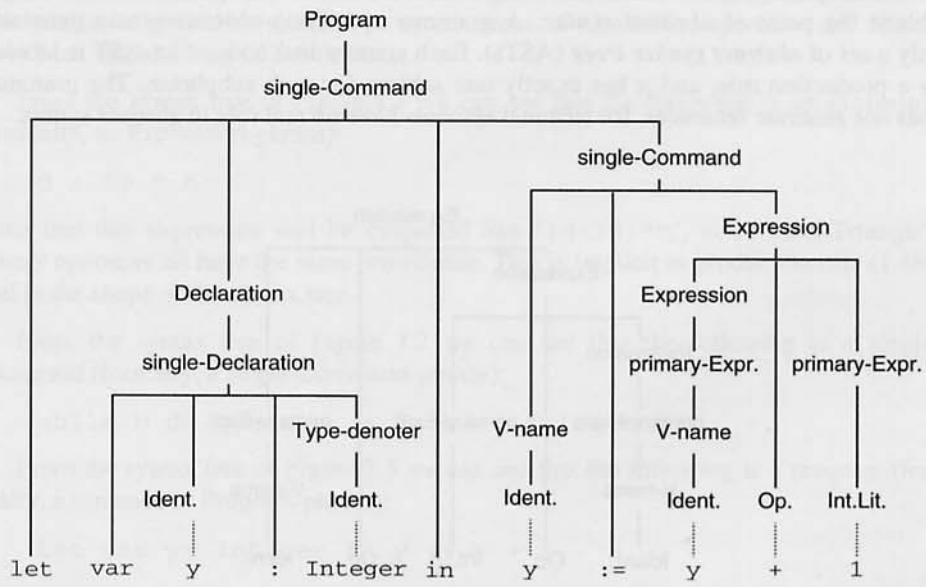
Program

single-Command

single-Command

Expression

Declaration

Expression

single-Declaration

primary-Expr.

primary-Expr.

Type-denoter

V-name

V-name

Ident.

Ident.

Ident.

Ident.

Op.

Int.Lit.

let var y : Integer in y := y + 1